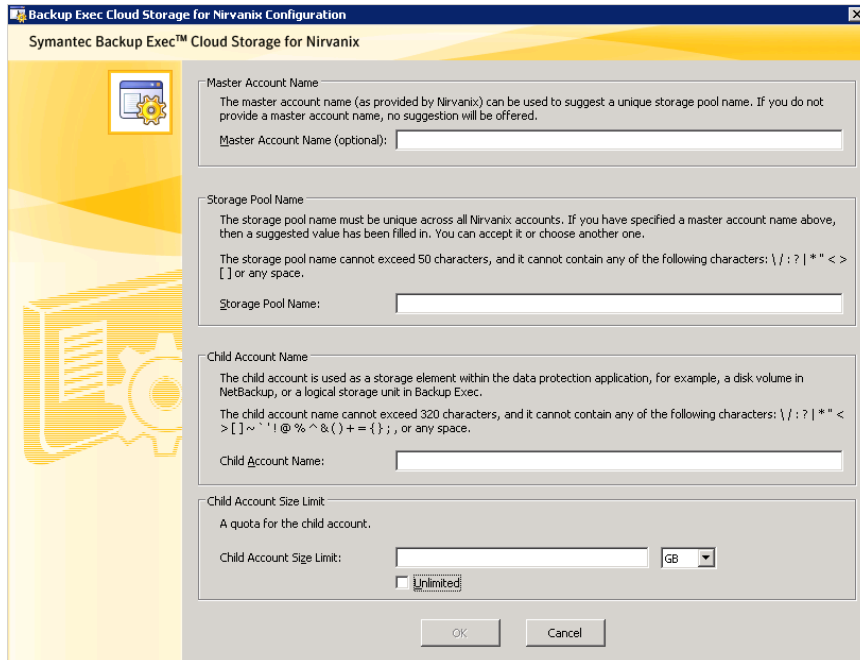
Backup Exec Cloud Storage for Nirvanix Configuration

Symantec Backup Exec™ Cloud Storage for Nirvanix

Master Account Name

The master account name (as provided by Nirvanix) can be used to suggest a unique storage pool name. If you do not provide a master account name, no suggestion will be offered.

Master Account Name (optional):

Storage Pool Name

The storage pool name must be unique across all Nirvanix accounts. If you have specified a master account name above, then a suggested value has been filled in. You can accept it or choose another one.

The storage pool name cannot exceed 50 characters, and it cannot contain any of the following characters: \ / : ? | * " < > [ ] or any space.

Storage Pool Name:

Child Account Name

The child account is used as a storage element within the data protection application, for example, a disk volume in NetBackup, or a logical storage unit in Backup Exec.

The child account name cannot exceed 320 characters, and it cannot contain any of the following characters: \ / : ? | * " < > [ ] ~ ` ' ! @ % ^ & ( ) + = { } ; , or any space.

Child Account Name:

Child Account Size Limit

A quota for the child account.

Child Account Size Limit:

GB

Unlimited

OK

Cancel